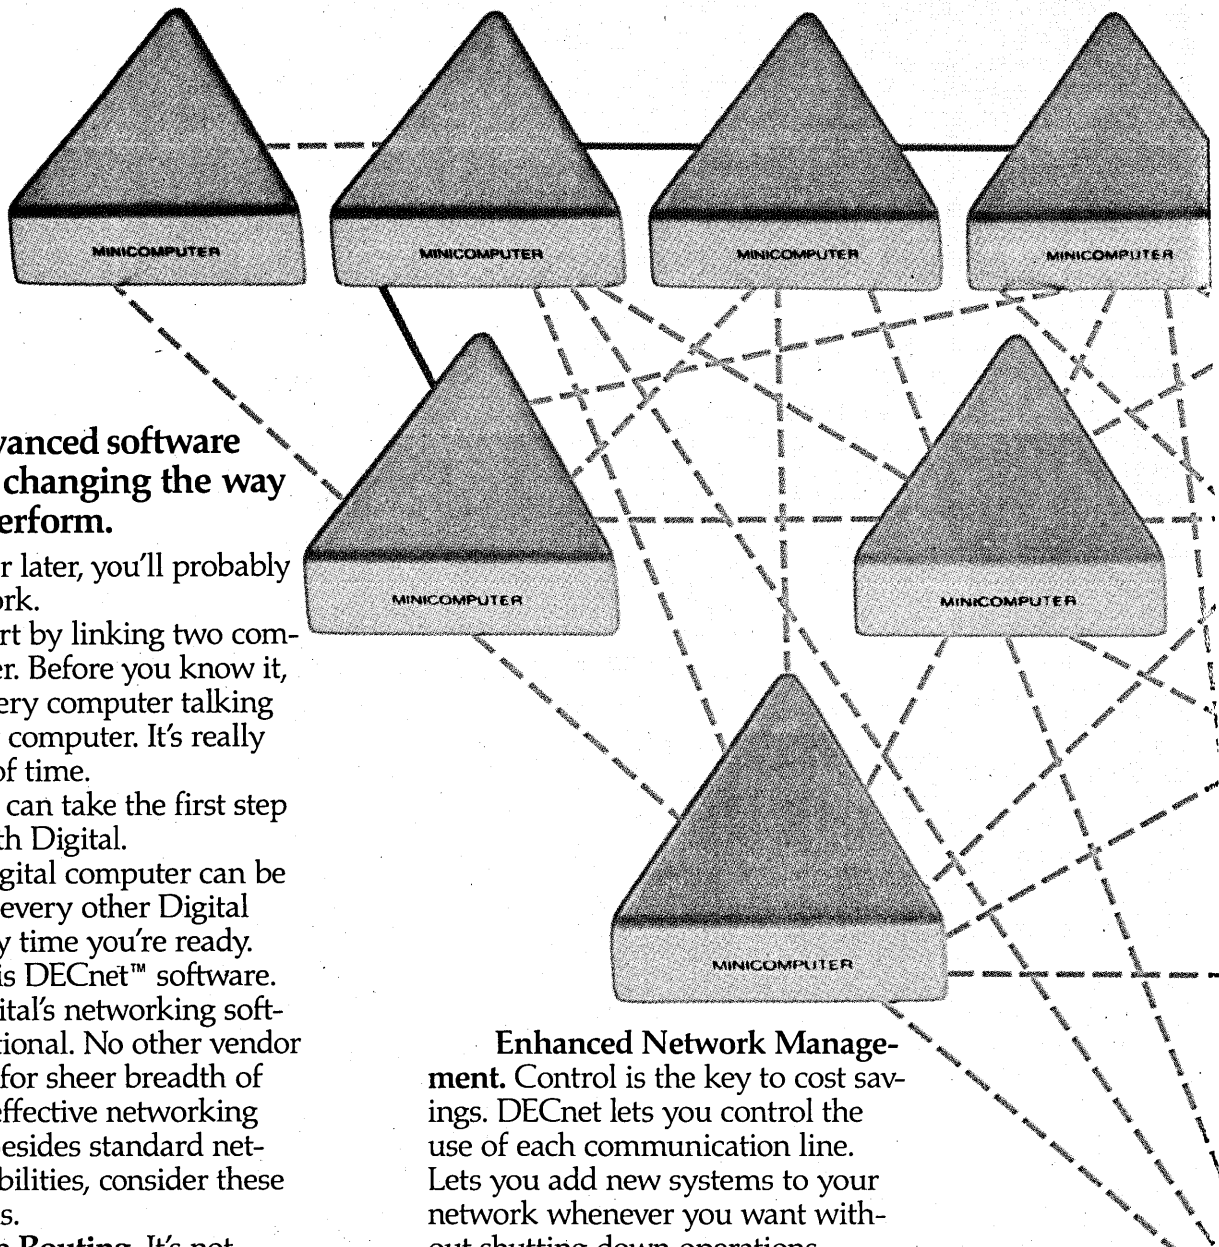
MINICOMPUTER

MINICOMPUTER

MINICOMPUTER

MINICOMPUTER

MINICOMPUTER

MINICOMPUTER

MINICOMPUTER

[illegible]vanced software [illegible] changing the way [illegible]erform.

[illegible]r later, you'll probably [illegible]rk.

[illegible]rt by linking two com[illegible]er. Before you know it, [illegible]ery computer talking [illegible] computer. It's really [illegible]f time.

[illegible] can take the first step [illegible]th Digital.

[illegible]gital computer can be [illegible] every other Digital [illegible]y time you're ready. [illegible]is DECnet™ software.

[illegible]ital's networking soft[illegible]tional. No other vendor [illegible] for sheer breadth of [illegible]ffective networking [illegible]esides standard net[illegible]bilities, consider these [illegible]s.

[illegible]e Routing. It's not

Enhanced Network Management. Control is the key to cost savings. DECnet lets you control the use of each communication line. Lets you add new systems to your network whenever you want without shutting down operations.